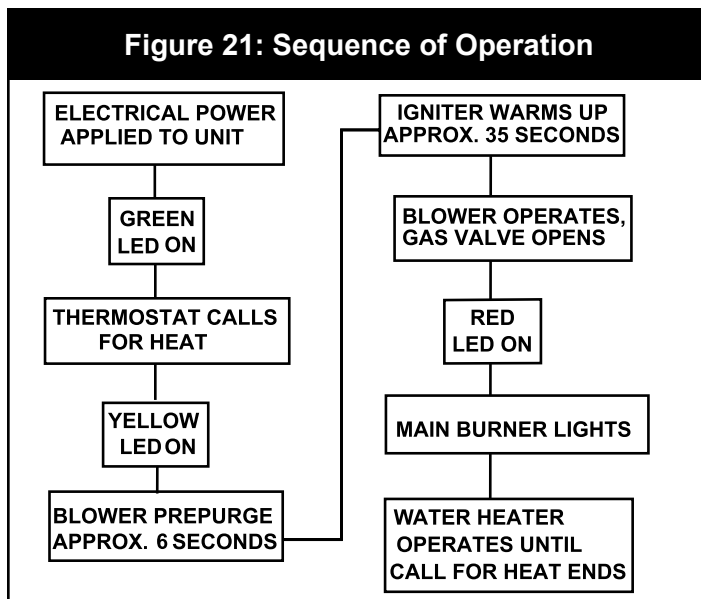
Figure 21: Sequence of Operation

ELECTRICAL POWER APPLIED TO UNIT

GREEN LED ON

THERMOSTAT CALLS FOR HEAT

YELLOW LED ON

BLOWER PREPURGE APPROX. 6 SECONDS

IGNITER WARMS UP APPROX. 35 SECONDS

BLOWER OPERATES, GAS VALVE OPENS

RED LED ON

MAIN BURNER LIGHTS

WATER HEATER OPERATES UNTIL CALL FOR HEAT ENDS